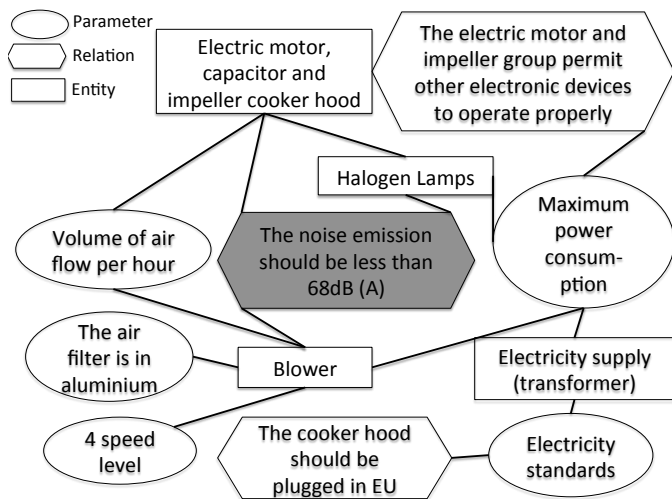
Parameter
Relation
Entity

Electric motor, capacitor and impeller cooker hood

The electric motor and impeller group permit other electronic devices to operate properly

Halogen Lamps

Volume of air flow per hour

The noise emission should be less than 68dB (A)

Maximum power consumption

The air filter is in aluminium

Blower

Electricity supply (transformer)

4 speed level

The cooker hood should be plugged in EU

Electricity standards